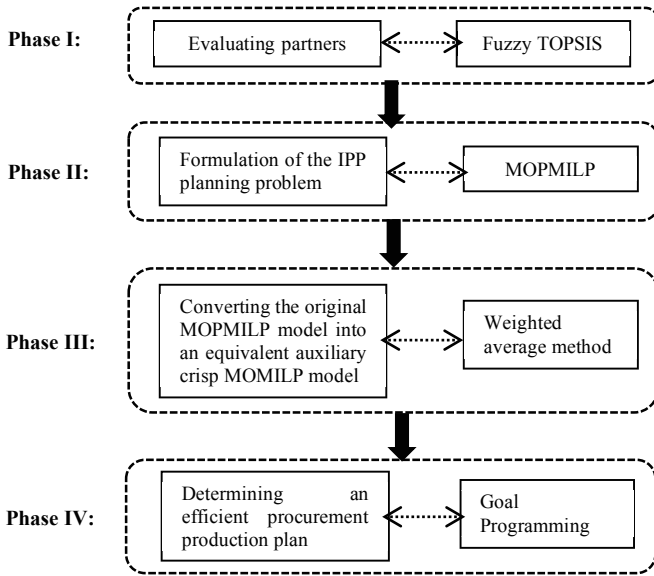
Phase I:

Evaluating partners

Fuzzy TOPSIS

Phase II:

Formulation of the IPP planning problem

MOPMILP

Phase III:

Converting the original MOPMILP model into an equivalent auxiliary crisp MOMILP model

Weighted average method

Phase IV:

Determining an efficient procurement production plan

Goal Programming